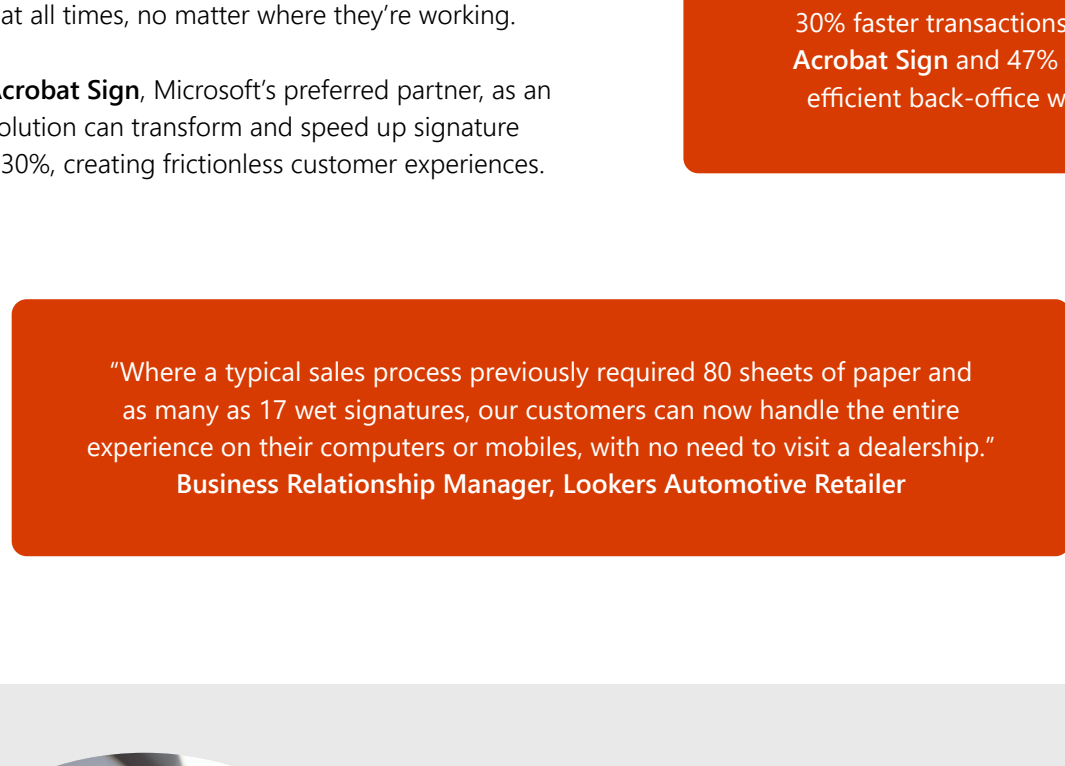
at all times, no matter where they're working.

crobat Sign, Microsoft's preferred partner, as an olution can transform and speed up signature 30%, creating frictionless customer experiences.

30% faster transactions
Acrobat Sign and 47%
efficient back-office w

"Where a typical sales process previously required 80 sheets of paper and as many as 17 wet signatures, our customers can now handle the entire experience on their computers or mobiles, with no need to visit a dealership."
Business Relationship Manager, Lookers Automotive Retailer